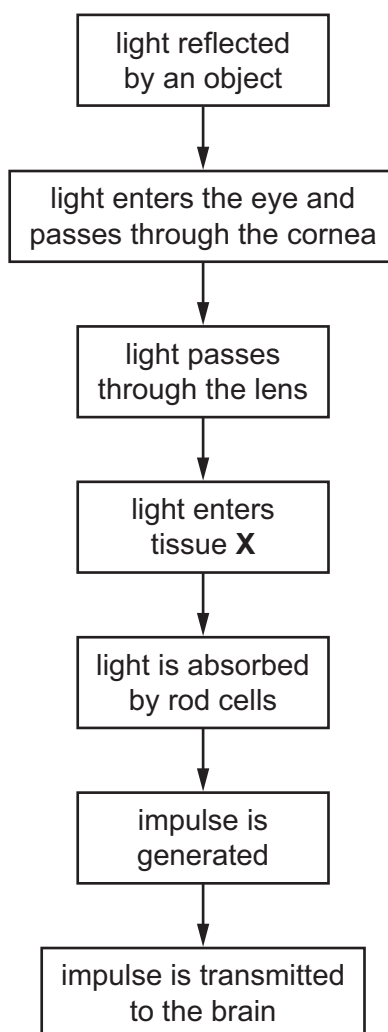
light reflected by an object

light enters the eye and passes through the cornea

light passes through the lens

light enters tissue **X**

light is absorbed by rod cells

impulse is generated

impulse is transmitted to the brain